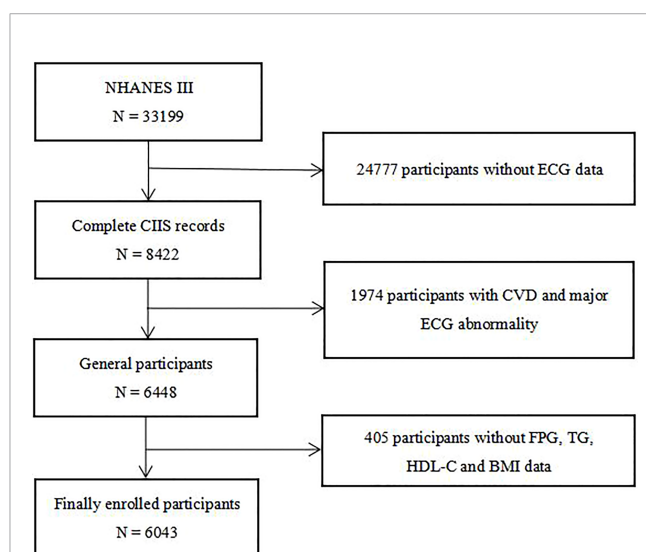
NHANES III
N = 33199

24777 participants without ECG data

Complete CIIS records
N = 8422

1974 participants with CVD and major ECG abnormality

General participants
N = 6448

405 participants without FPG, TG, HDL-C and BMI data

Finally enrolled participants
N = 6043